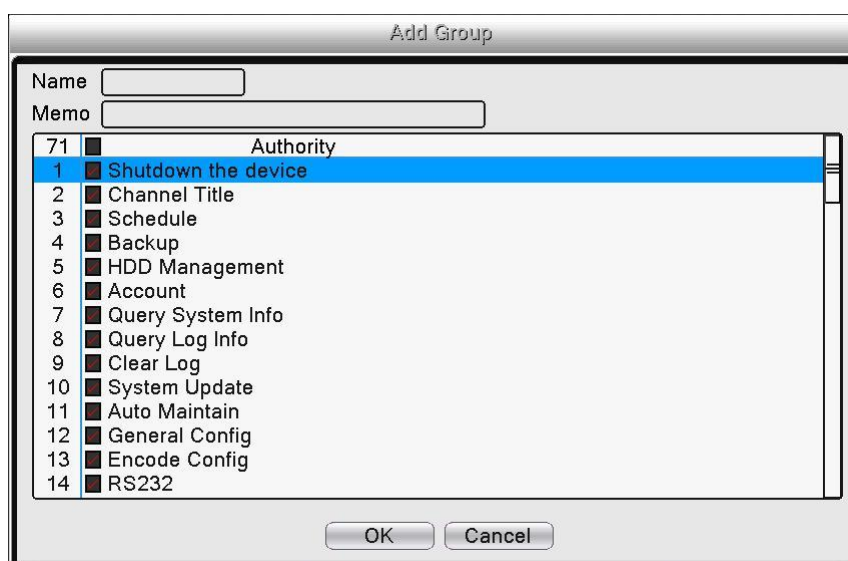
Add Group

Name
Memo

| 71 | Authority |
|---|---|
| 1 | Shutdown the device |
| 2 | Channel Title |
| 3 | Schedule |
| 4 | Backup |
| 5 | HDD Management |
| 6 | Account |
| 7 | Query System Info |
| 8 | Query Log Info |
| 9 | Clear Log |
| 10 | System Update |
| 11 | Auto Maintain |
| 12 | General Config |
| 13 | Encode Config |
| 14 | RS232 |

OK Cancel